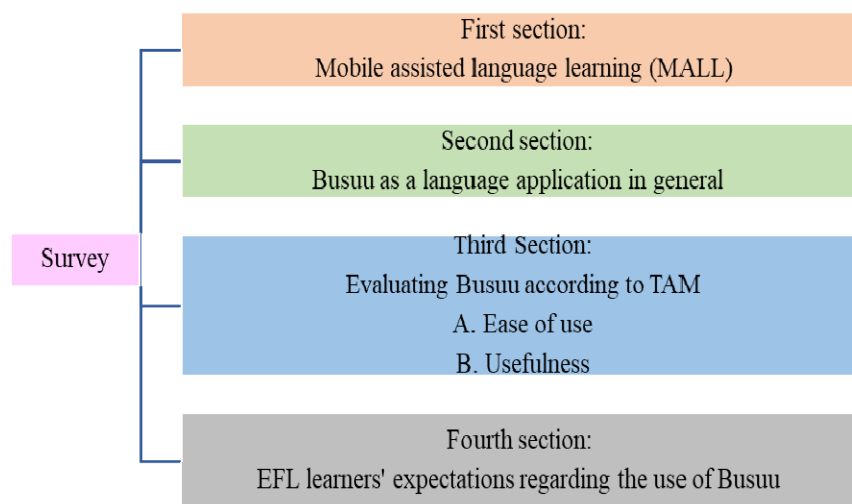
Survey

First section:
Mobile assisted language learning (MALL)

Second section:
Busuu as a language application in general

Third Section:
Evaluating Busuu according to TAM
A. Ease of use
B. Usefulness

Fourth section:
EFL learners' expectations regarding the use of Busuu